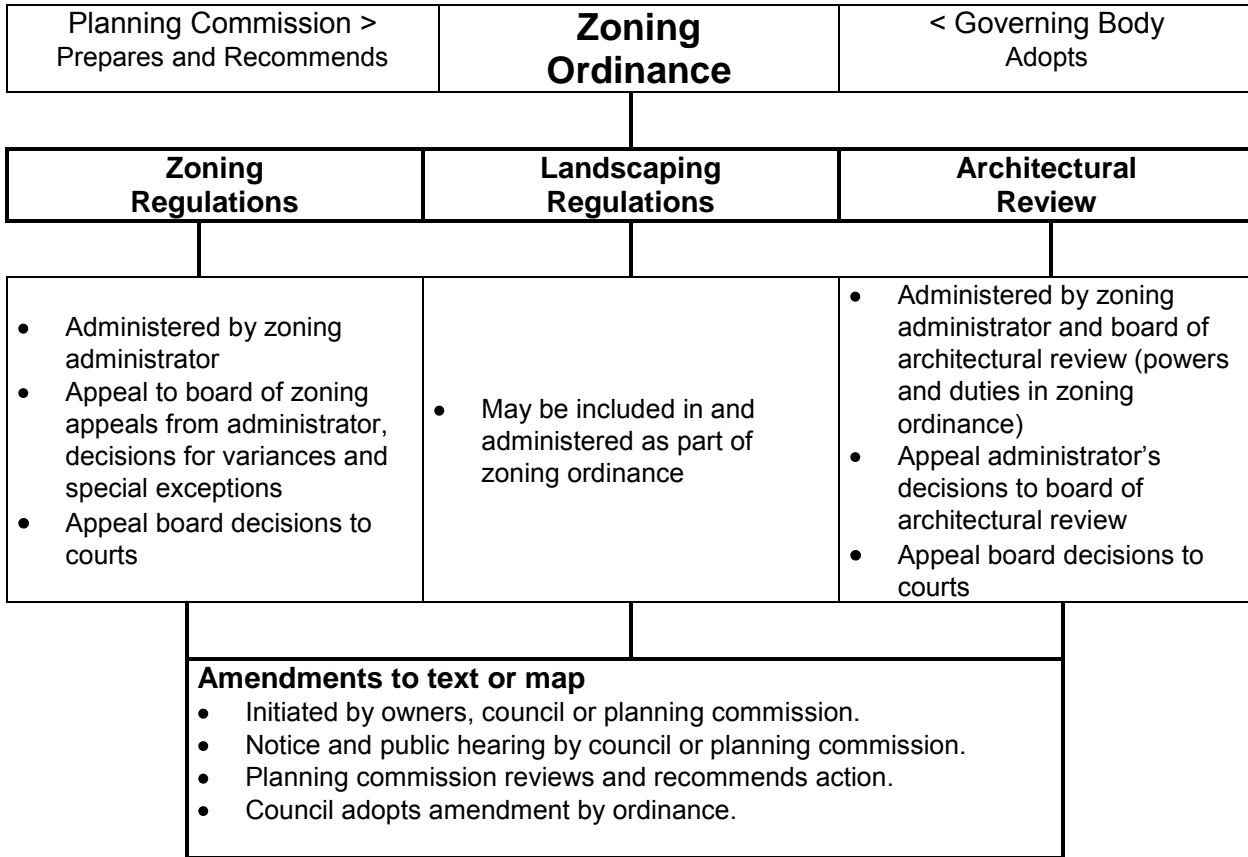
Planning Commission >
Prepares and Recommends

**Zoning Ordinance**

< Governing Body
Adopts

**Zoning Regulations**

**Landscaping Regulations**

**Architectural Review**

- Administered by zoning administrator
- Appeal to board of zoning appeals from administrator, decisions for variances and special exceptions
- Appeal board decisions to courts

- May be included in and administered as part of zoning ordinance

- Administered by zoning administrator and board of architectural review (powers and duties in zoning ordinance)
- Appeal administrator's decisions to board of architectural review
- Appeal board decisions to courts

**Amendments to text or map**
- Initiated by owners, council or planning commission.
- Notice and public hearing by council or planning commission.
- Planning commission reviews and recommends action.
- Council adopts amendment by ordinance.